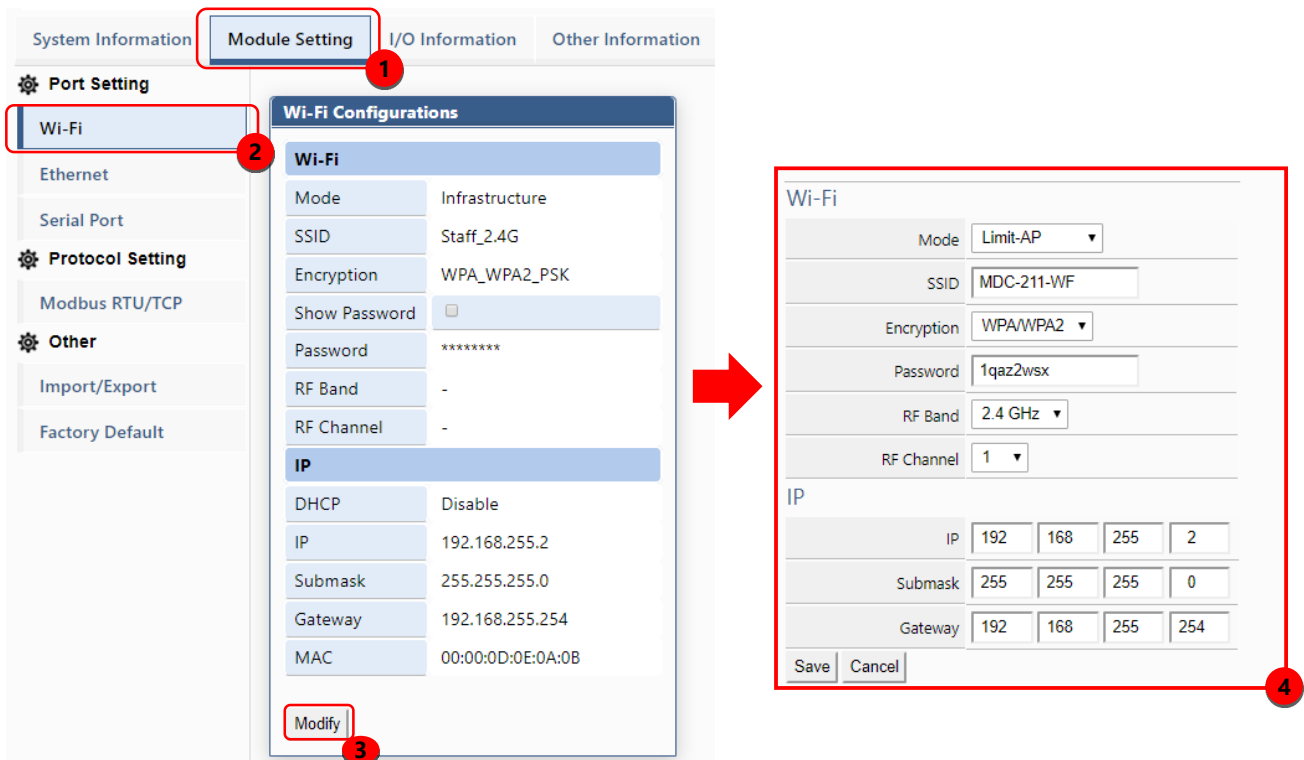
System Information | Module Setting | I/O Information | Other Information

1

Port Setting

Wi-Fi

2

Ethernet

Serial Port

Protocol Setting

Modbus RTU/TCP

Other

Import/Export

Factory Default

Wi-Fi Configurations

Wi-Fi

| Mode | Infrastructure |
|---|---|
| SSID | Staff_2.4G |
| Encryption | WPA_WPA2_PSK |
| Show Password | |
| Password | ******** |
| RF Band | - |
| RF Channel | - |

IP

| DHCP | Disable |
|---|---|
| IP | 192.168.255.2 |
| Submask | 255.255.255.0 |
| Gateway | 192.168.255.254 |
| MAC | 00:00:0D:0E:0A:0B |

Modify

3

Wi-Fi

| Mode | Limit-AP |
|---|---|
| SSID | MDC-211-WF |
| Encryption | WPA/WPA2 |
| Password | 1qaz2wsx |
| RF Band | 2.4 GHz |
| RF Channel | 1 |

IP

| IP | 192 | 168 | 255 | 2 |
|---|---|---|---|---|
| Submask | 255 | 255 | 255 | 0 |
| Gateway | 192 | 168 | 255 | 254 |

Save Cancel

4